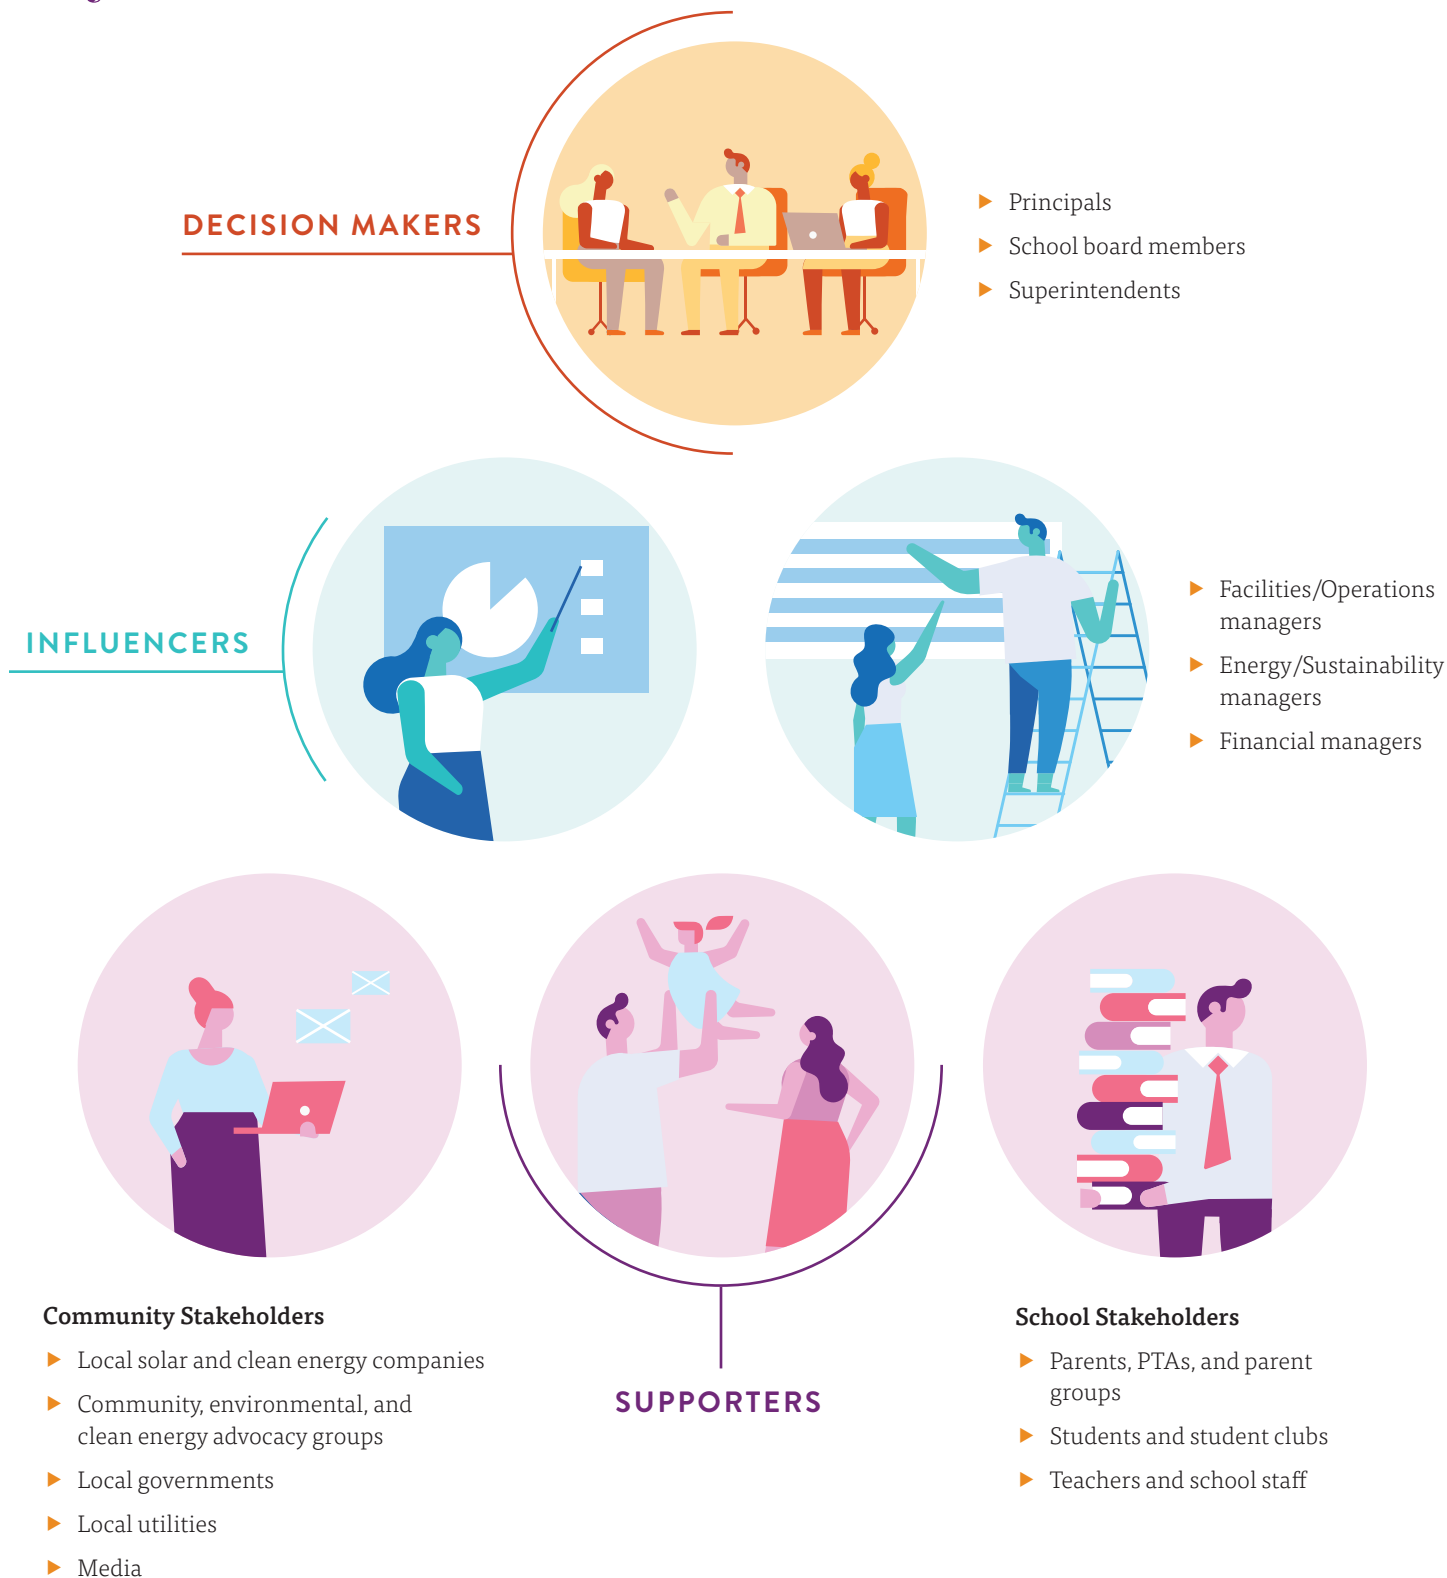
DECISION MAKERS

- Principals
- School board members
- Superintendents

INFLUENCERS

- Facilities/Operations managers
- Energy/Sustainability managers
- Financial managers

Community Stakeholders

- Local solar and clean energy companies
- Community, environmental, and clean energy advocacy groups
- Local governments
- Local utilities
- Media

SUPPORTERS

School Stakeholders

- Parents, PTAs, and parent groups
- Students and student clubs
- Teachers and school staff